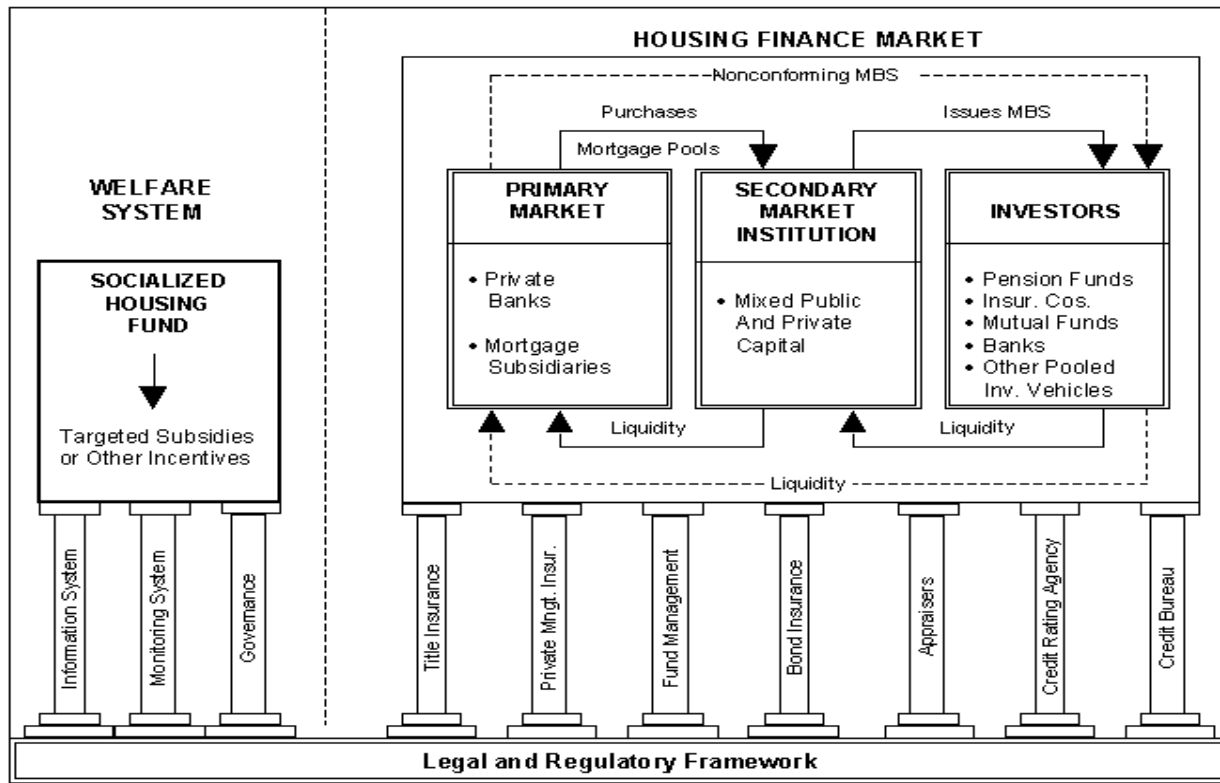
HOUSING FINANCE MARKET

Nonconforming MBS

Purchases

Mortgage Pools

Issues MBS

WELFARE SYSTEM

SOCIALIZED HOUSING FUND

Targeted Subsidies or Other Incentives

PRIMARY MARKET

• Private Banks

• Mortgage Subsidiaries

SECONDARY MARKET INSTITUTION

• Mixed Public And Private Capital

INVESTORS

• Pension Funds
• Insur. Cos.
• Mutual Funds
• Banks
• Other Pooled Inv. Vehicles

Liquidity

Liquidity

Liquidity

Information System

Monitoring System

Governance

Title Insurance

Private Mngt. Insur.

Fund Management

Bond Insurance

Appraisers

Credit Rating Agency

Credit Bureau

Legal and Regulatory Framework